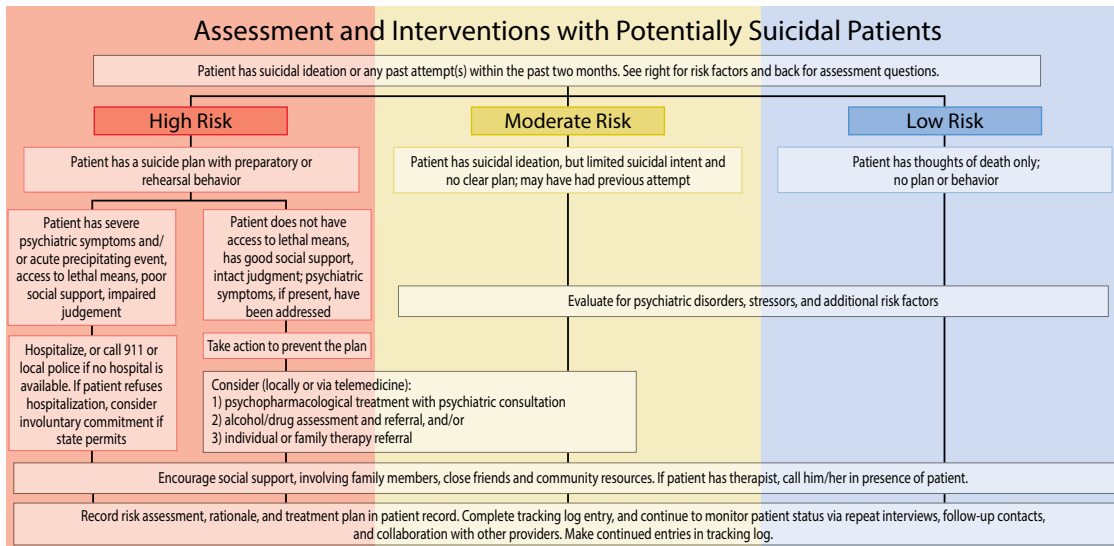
Assessment and Interventions with Potentially Suicidal Patients

Patient has suicidal ideation or any past attempt(s) within the past two months. See right for risk factors and back for assessment questions.

High Risk

Moderate Risk

Low Risk

Patient has a suicide plan with preparatory or rehearsal behavior

Patient has suicidal ideation, but limited suicidal intent and no clear plan; may have had previous attempt

Patient has thoughts of death only; no plan or behavior

Patient has severe psychiatric symptoms and/ or acute precipitating event, access to lethal means, poor social support, impaired judgement

Patient does not have access to lethal means, has good social support, intact judgment; psychiatric symptoms, if present, have been addressed

Evaluate for psychiatric disorders, stressors, and additional risk factors

Hospitalize, or call 911 or local police if no hospital is available. If patient refuses hospitalization, consider involuntary commitment if state permits

Take action to prevent the plan

Consider (locally or via telemedicine):
1) psychopharmacological treatment with psychiatric consultation
2) alcohol/drug assessment and referral, and/or
3) individual or family therapy referral

Encourage social support, involving family members, close friends and community resources. If patient has therapist, call him/her in presence of patient.

Record risk assessment, rationale, and treatment plan in patient record. Complete tracking log entry, and continue to monitor patient status via repeat interviews, follow-up contacts, and collaboration with other providers. Make continued entries in tracking log.